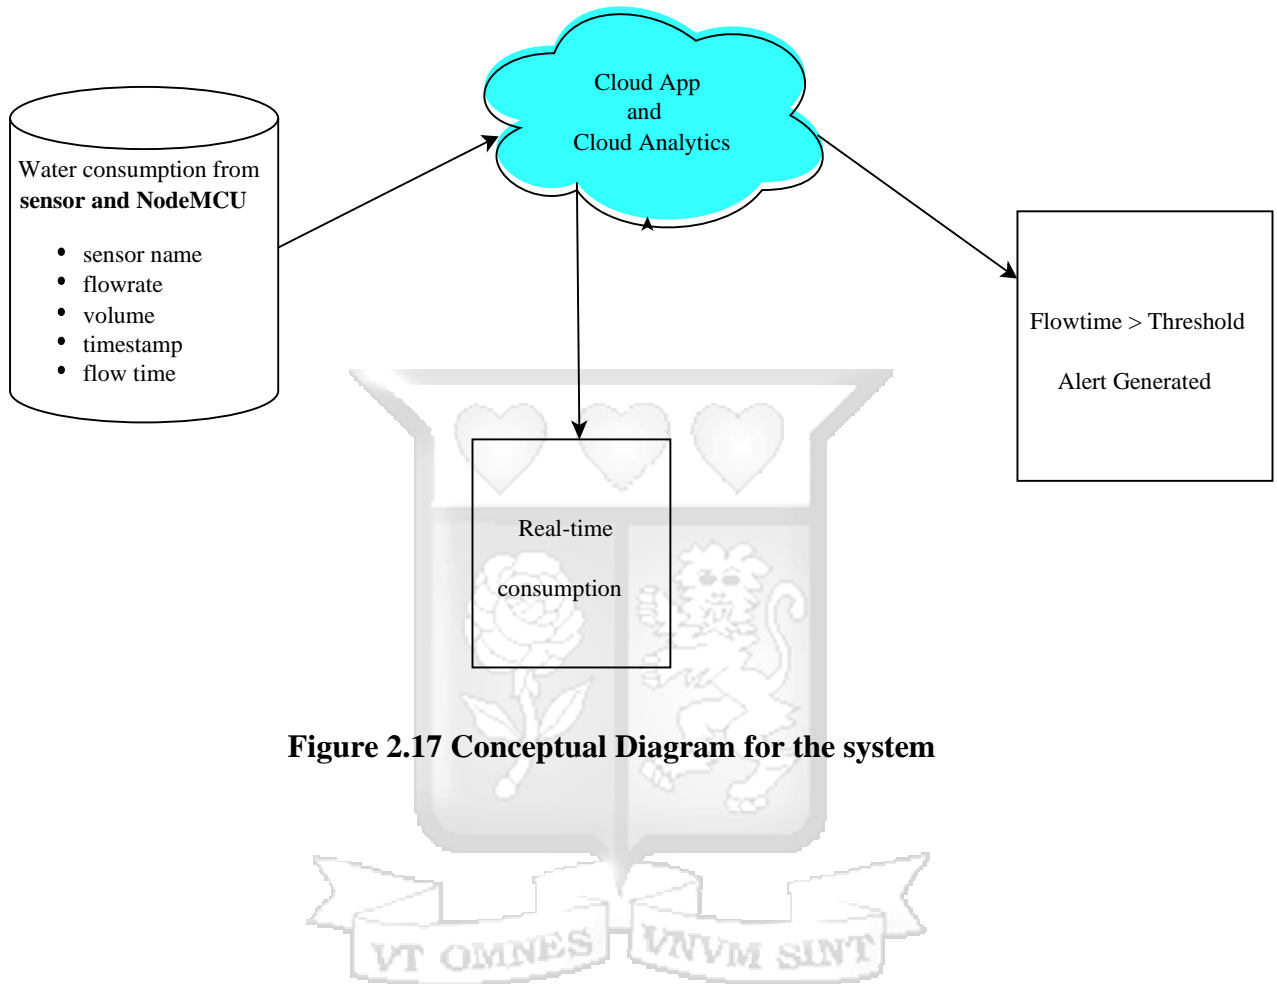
Cloud App
and
Cloud Analytics

Water consumption from **sensor and NodeMCU**

- sensor name
- flowrate
- volume
- timestamp
- flow time

Flowtime > Threshold

Alert Generated

Real-time

consumption

**Figure 2.17 Conceptual Diagram for the system**

VT OMNES VNVM SINT